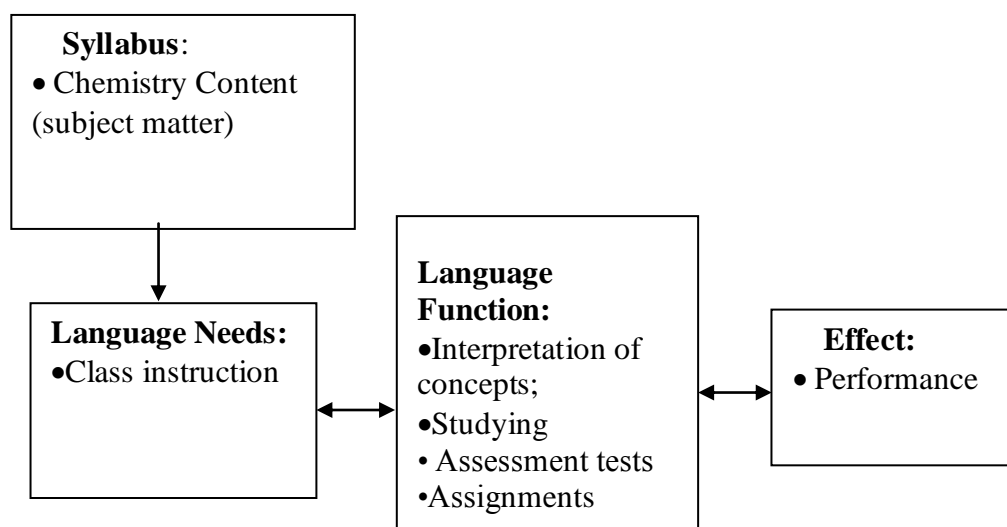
**Syllabus**:
• Chemistry Content (subject matter)

**Language Needs:**
•Class instruction

**Language Function:**
•Interpretation of concepts;
•Studying
• Assessment tests
•Assignments

**Effect:**
• Performance